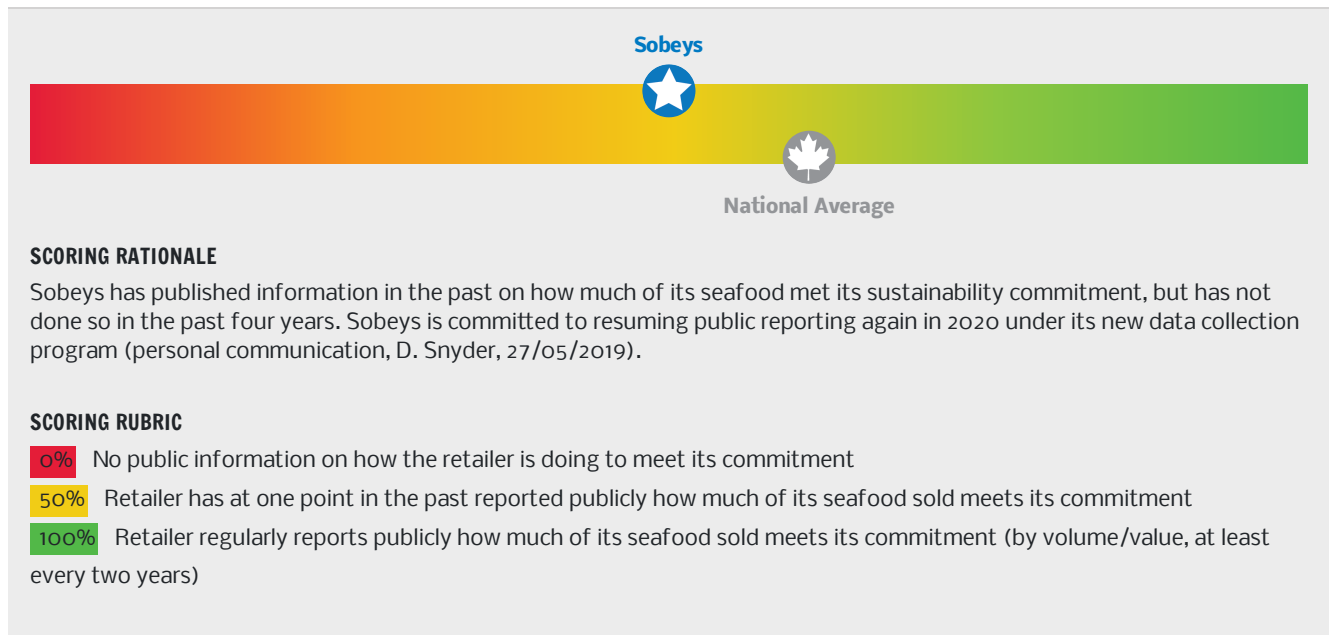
Sobeys

National Average

SCORING RATIONALE

Sobeys has published information in the past on how much of its seafood met its sustainability commitment, but has not done so in the past four years. Sobeys is committed to resuming public reporting again in 2020 under its new data collection program (personal communication, D. Snyder, 27/05/2019).

SCORING RUBRIC

0% No public information on how the retailer is doing to meet its commitment

50% Retailer has at one point in the past reported publicly how much of its seafood sold meets its commitment

100% Retailer regularly reports publicly how much of its seafood sold meets its commitment (by volume/value, at least every two years)